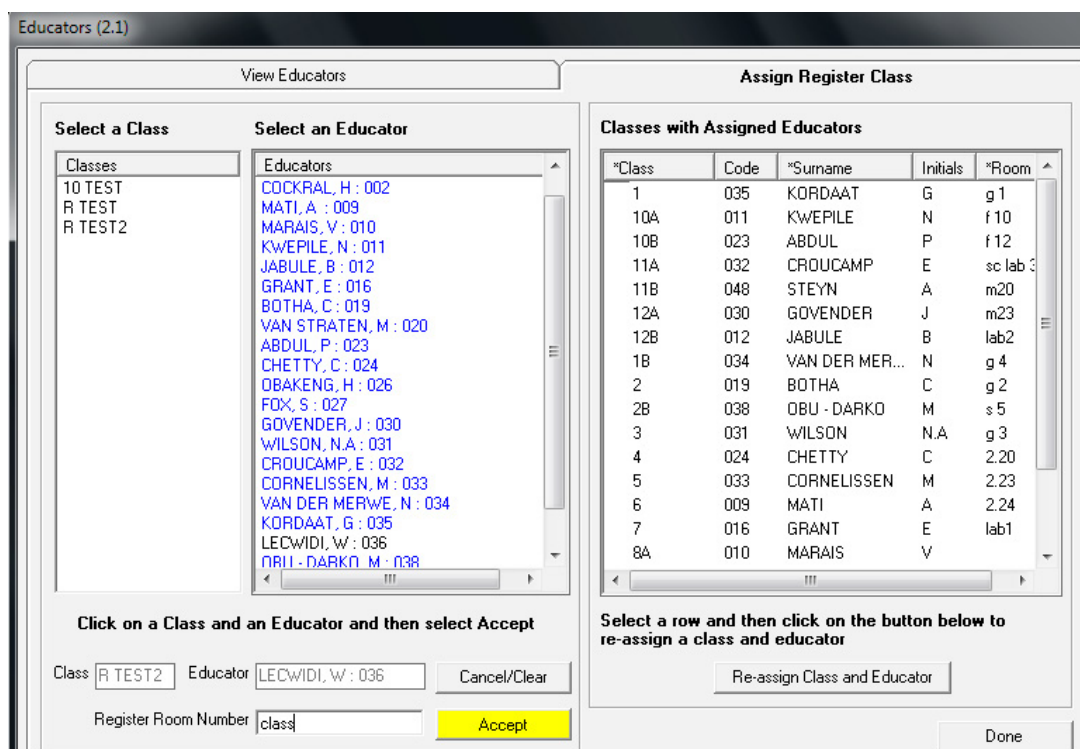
Educators (2.1)

View Educators

Assign Register Class

Select a Class

Select an Educator

Classes
10 TEST
R TEST
R TEST2

Educators
COCKRAL, H : 002
MATI, A : 009
MARAIS, V : 010
KWEPILE, N : 011
JABULE, B : 012
GRANT, E : 016
BOTHA, C : 019
VAN STRATEN, M : 020
ABDUL, P : 023
CHETTY, C : 024
OBAKENG, H : 026
FOX, S : 027
GOVENDER, J : 030
WILSON, N.A : 031
CROUCAMP, E : 032
CORNELISSEN, M : 033
VAN DER MERWE, N : 034
KORDAAT, G : 035
LECWIDI, W : 036
OBU - DARKO, M : 038

Classes with Assigned Educators

| *Class | Code | *Surname | Initials | *Room |
|---|---|---|---|---|
| 1 | 035 | KORDAAT | G | g 1 |
| 10A | 011 | KWEPILE | N | f 10 |
| 10B | 023 | ABDUL | P | f 12 |
| 11A | 032 | CROUCAMP | E | sc lab 3 |
| 11B | 048 | STEYN | A | m20 |
| 12A | 030 | GOVENDER | J | m23 |
| 12B | 012 | JABULE | B | lab2 |
| 1B | 034 | VAN DER MER... | N | g 4 |
| 2 | 019 | BOTHA | C | g 2 |
| 2B | 038 | OBU - DARKO | M | s 5 |
| 3 | 031 | WILSON | N.A | g 3 |
| 4 | 024 | CHETTY | C | 2.20 |
| 5 | 033 | CORNELISSEN | M | 2.23 |
| 6 | 009 | MATI | A | 2.24 |
| 7 | 016 | GRANT | E | lab1 |
| 8A | 010 | MARAIS | V | |

Click on a Class and an Educator and then select Accept

Select a row and then click on the button below to re-assign a class and educator

Class R TEST2 Educator LECWIDI, W : 036 Cancel/Clear

Re-assign Class and Educator

Register Room Number class Accept

Done